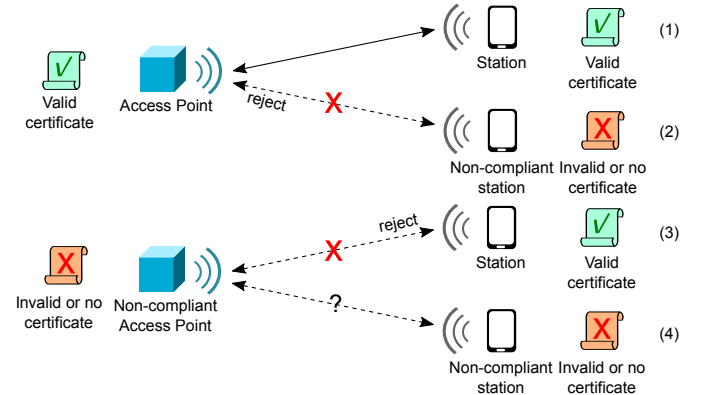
Valid certificate

Access Point

Station

Valid certificate

(1)

reject

Non-compliant station

Invalid or no certificate

(2)

reject

Station

Valid certificate

(3)

Invalid or no certificate

Non-compliant Access Point

?

Non-compliant station

Invalid or no certificate

(4)